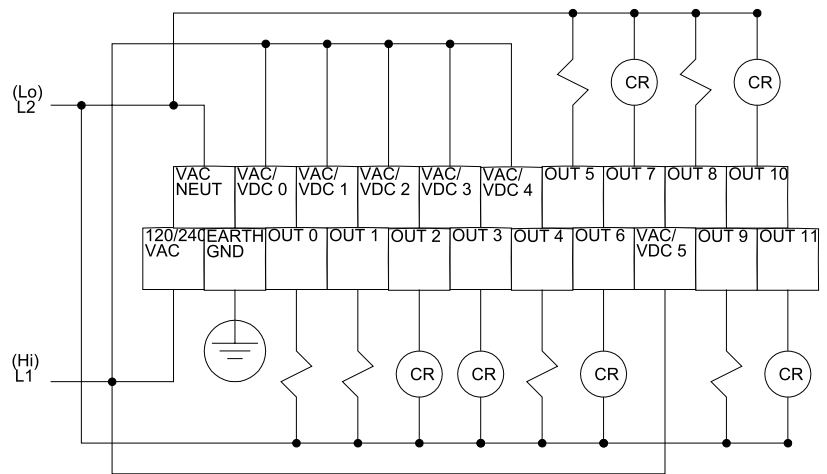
(Lo)
L2

(Hi)
L1

CR
CR

VAC NEUT
VAC/ VDC 0
VAC/ VDC 1
VAC/ VDC 2
VAC/ VDC 3
VAC/ VDC 4
OUT 5
OUT 7
OUT 8
OUT 10

120/240 VAC
EARTH GND
OUT 0
OUT 1
OUT 2
OUT 3
OUT 4
OUT 6
VAC/ VDC 5
OUT 9
OUT 11

CR
CR
CR
CR